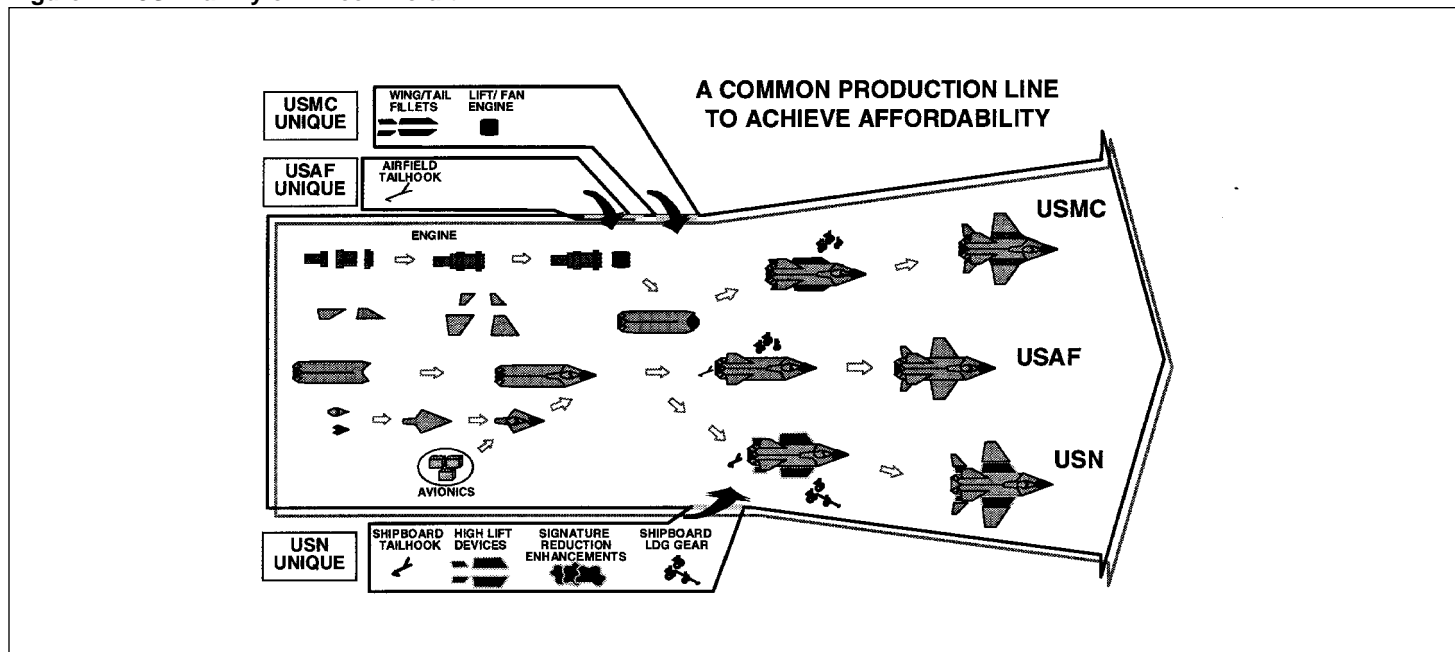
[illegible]

A COMMON PRODUCTION LINE TO ACHIEVE AFFORDABILITY

USMC UNIQUE

WING/TAIL FILLETS

LIFT/ FAN ENGINE

USAF UNIQUE

AIRFIELD TAILHOOK

ENGINE

AVIONICS

USMC

USAF

USN

USN UNIQUE

SHIPBOARD TAILHOOK

HIGH LIFT DEVICES

SIGNATURE REDUCTION ENHANCEMENTS

SHIPBOARD LDG GEAR